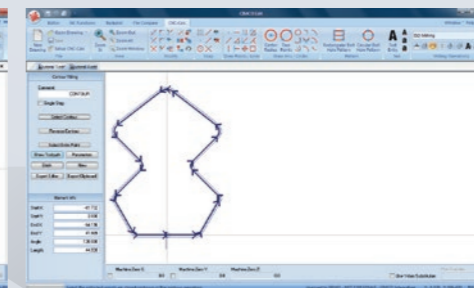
Button NC Functions Toolpath File Compare CNC-Calc

New Drawing

Zoom Box

Contour Milling

Comment

CONTOUR

Single Step

Select Contour

Reverse Contour

Select Entry Point

Show Toolpath

Parameters

Back

Next

Export Editor

Export Clipboard

Element Info

Start X

Start Y

End X

End Y

Angle

Length

Machine Zero X

Machine Zero Y

Machine Zero Z

Use Value Substitution